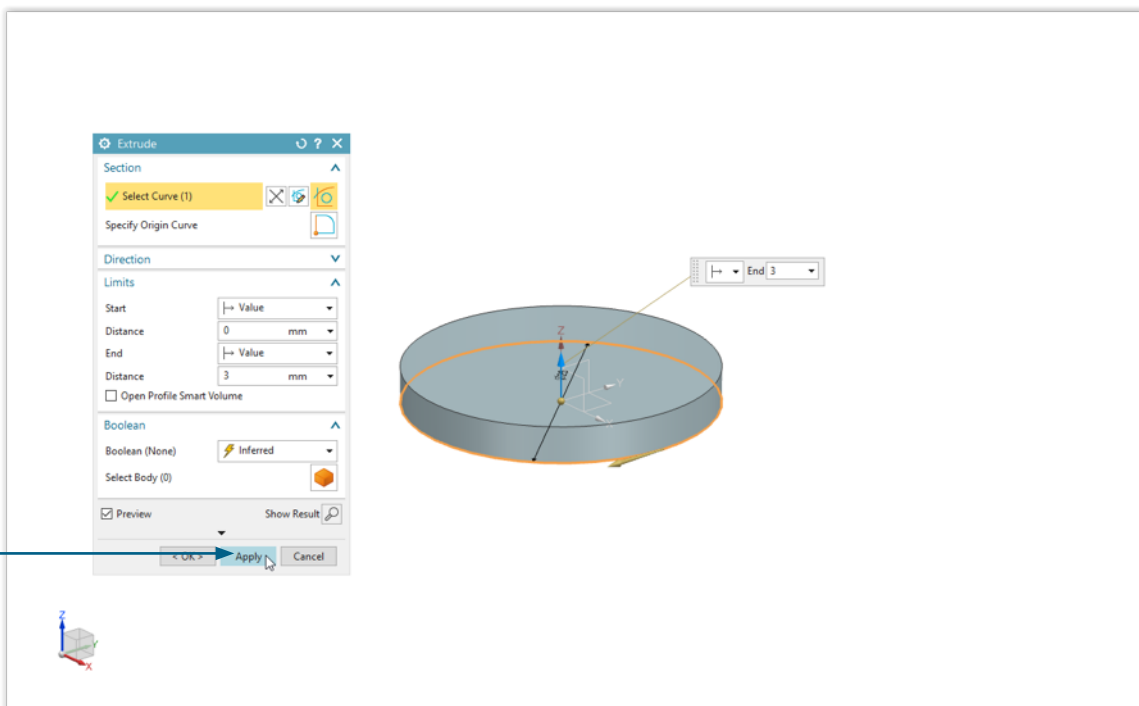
Extrude

Section

Select Curve (1)

Specify Origin Curve

Direction

Limits

Start | Value

Distance 0 mm

End | Value

Distance 3 mm

Open Profile Smart Volume

Boolean

Boolean (None) Inferred

Select Body (0)

Preview

Show Result

< OK > Apply Cancel

End 3

Z

Y

ZC

Z

Y

X